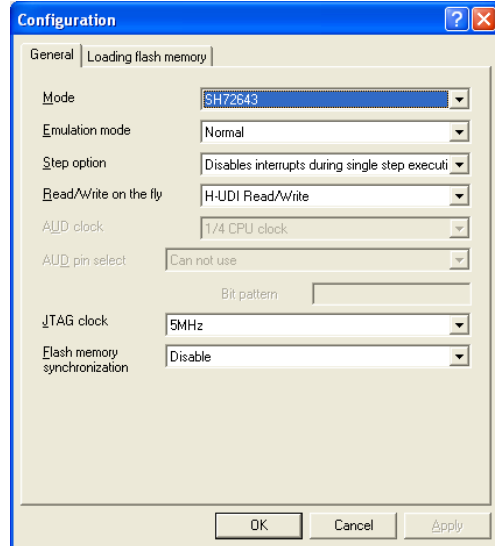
Configuration

General | Loading flash memory

Mode | SH72643
Emulation mode | Normal
Step option | Disables interrupts during single step executi
Read/Write on the fly | H-UDI Read/Write
AUD clock | 1/4 CPU clock
AUD pin select | Can not use
Bit pattern
JTAG clock | 5MHz
Flash memory synchronization | Disable

OK | Cancel | Apply